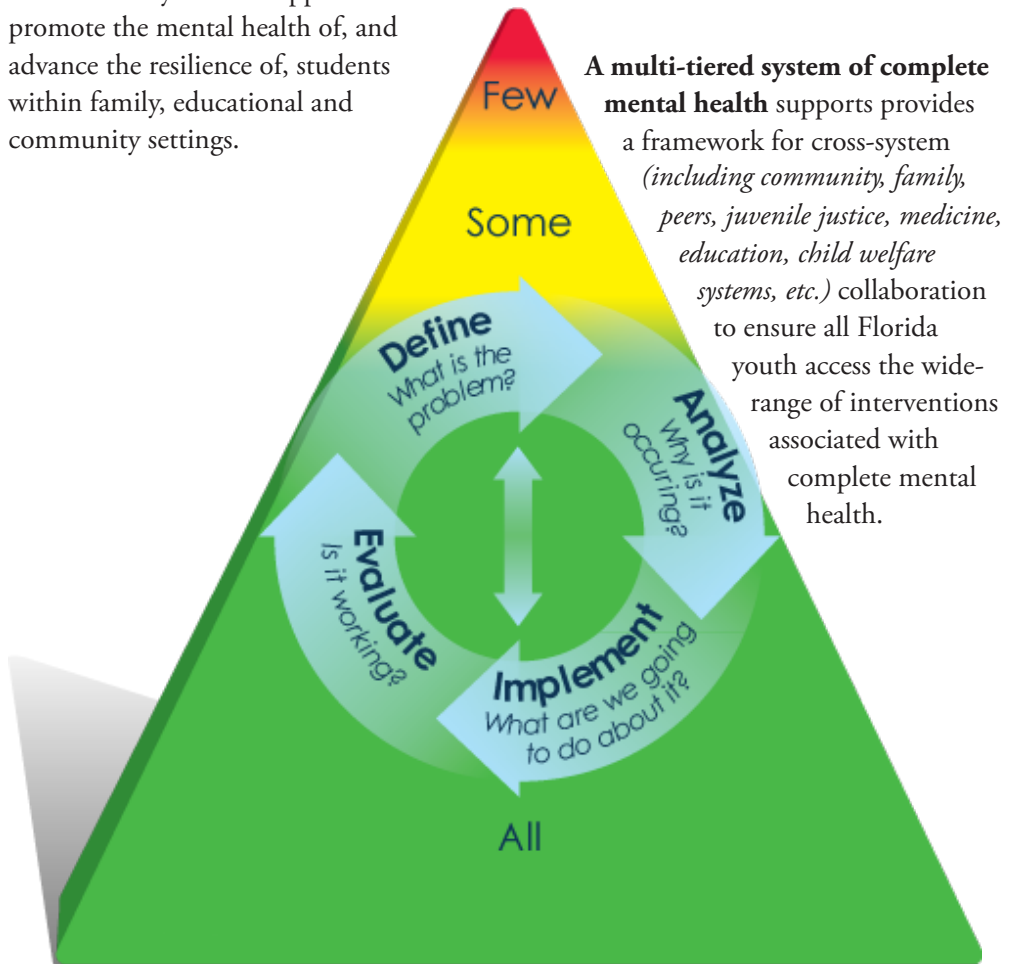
promote the mental health of, and advance the resilience of, students within family, educational and community settings.

**A multi-tiered system of complete mental health** supports provides a framework for cross-system *(including community, family, peers, juvenile justice, medicine, education, child welfare systems, etc.)* collaboration to ensure all Florida youth access the wide-range of interventions associated with complete mental health.

Few

Some

Define
What is the problem?

Analyze
Why is it occuring?

Implement
What are we going to do about it?

Evaluate
Is it working?

All